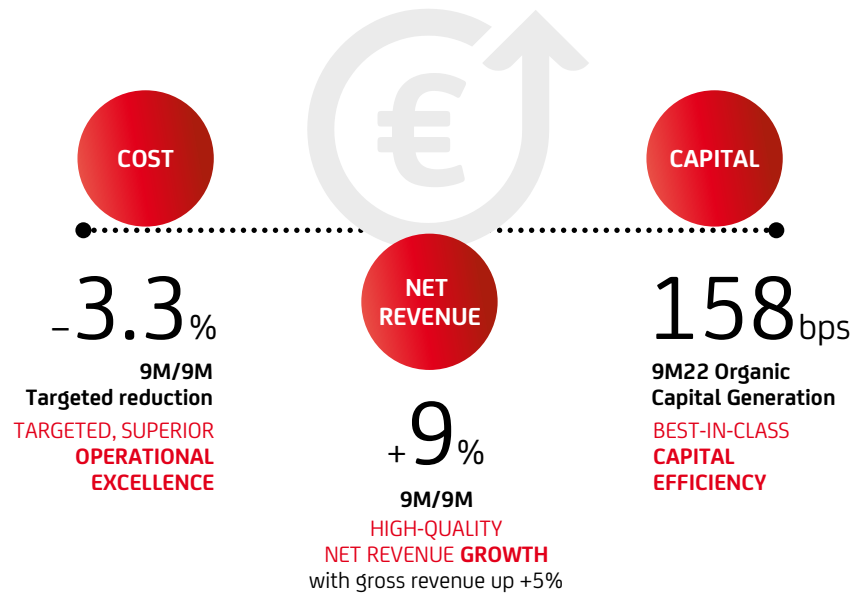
COST

-3.3%

9M/9M
Targeted reduction

TARGETED, SUPERIOR
OPERATIONAL EXCELLENCE

NET REVENUE

+9%

9M/9M

HIGH-QUALITY
NET REVENUE GROWTH
with gross revenue up +5%

CAPITAL

158bps

9M22 Organic
Capital Generation

BEST-IN-CLASS
CAPITAL EFFICIENCY